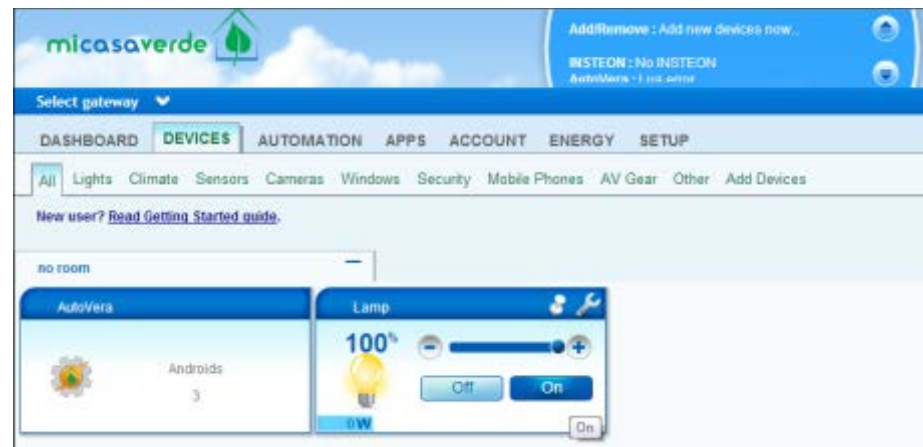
micasaverde

AddRemove : Add new devices now...

INSTEON : No INSTEON

AutoVera : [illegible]

Select gateway

DASHBOARD DEVICES AUTOMATION APPS ACCOUNT ENERGY SETUP

All Lights Climate Sensors Cameras Windows Security Mobile Phones AV Gear Other Add Devices

New user? Read Getting Started guide.

no room

AutoVera

Androids

3

Lamp

100%

Off On

0W

On